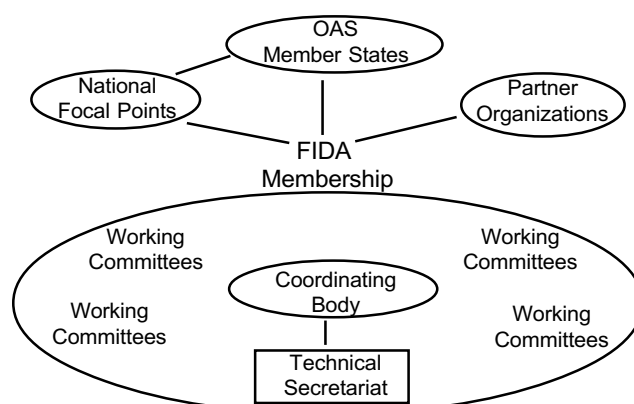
OAS Member States

National Focal Points

Partner Organizations

FIDA Membership

Working Committees

Working Committees

Coordinating Body

Working Committees

Working Committees

Technical Secretariat